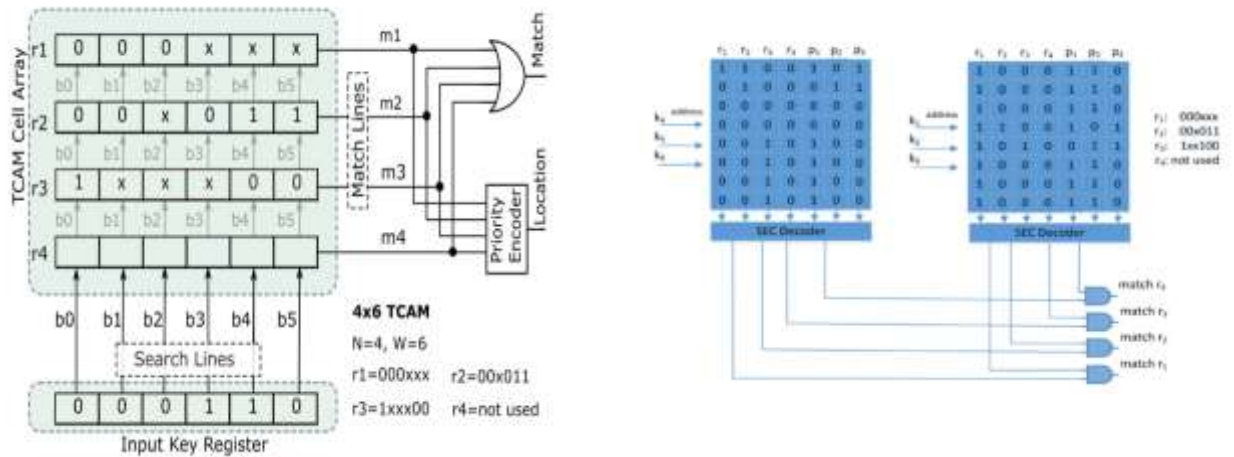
TCAM Cell Array

r1 | 0 | 0 | 0 | x | x | x
b0 b1 b2 b3 b4 b5
r2 | 0 | 0 | x | 0 | 1 | 1
b0 b1 b2 b3 b4 b5
r3 | 1 | x | x | x | 0 | 0
b0 b1 b2 b3 b4 b5
r4

m1
m2
m3
m4
Match Lines
Match
Priority Encoder
Location

b0 b1 b2 b3 b4 b5
Search Lines
| 0 | 0 | 0 | 1 | 1 | 0 |
Input Key Register

4x6 TCAM
N=4, W=6
r1=000xxx r2=00x011
r3=1xxx00 r4=not used

$r_1$ $r_2$ $r_3$ $r_4$ $p_1$ $p_2$ $p_3$
$k_0$ address
$k_1$
$k_2$
SEC Decoder

$r_1$ $r_2$ $r_3$ $r_4$ $p_1$ $p_2$ $p_3$
$k_0$ address
$k_1$
$k_2$
SEC Decoder

$r_1$: 000xx
$r_2$: 00x011
$r_3$: 1xx100
$r_4$: not used

match $r_4$
match $r_3$
match $r_2$
match $r_1$